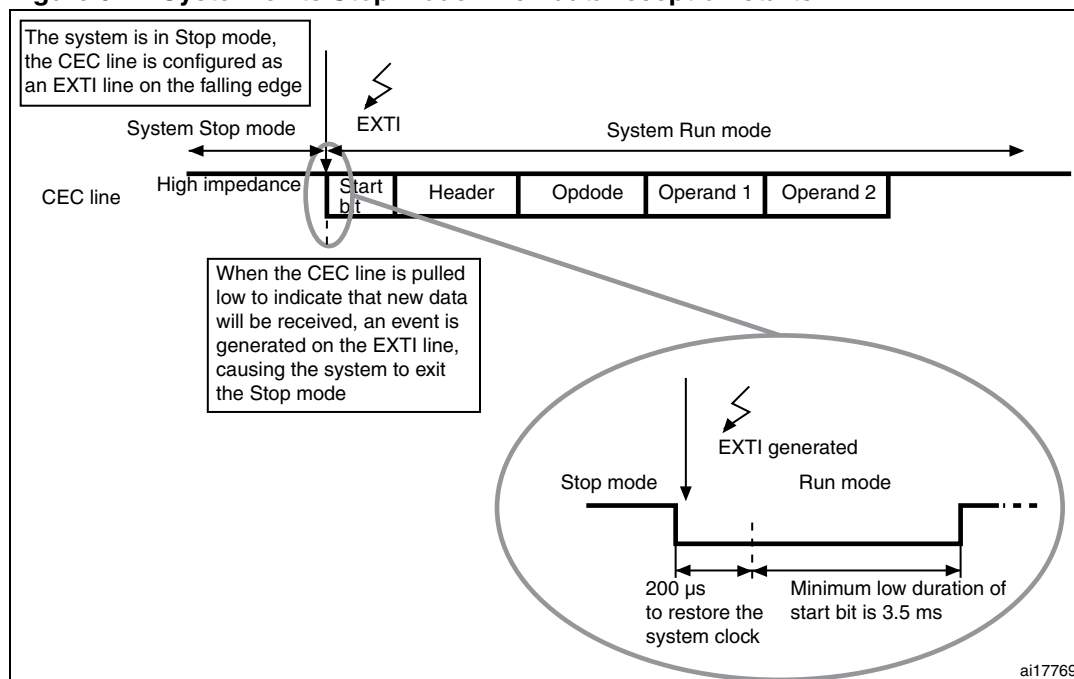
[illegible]

The system is in Stop mode, the CEC line is configured as an EXTI line on the falling edge

EXTI

System Stop mode

System Run mode

CEC line

High impedance

Start bit

Header

Opdode

Operand 1

Operand 2

When the CEC line is pulled low to indicate that new data will be received, an event is generated on the EXTI line, causing the system to exit the Stop mode

EXTI generated

Stop mode

Run mode

200 µs to restore the system clock

Minimum low duration of start bit is 3.5 ms

ai17769